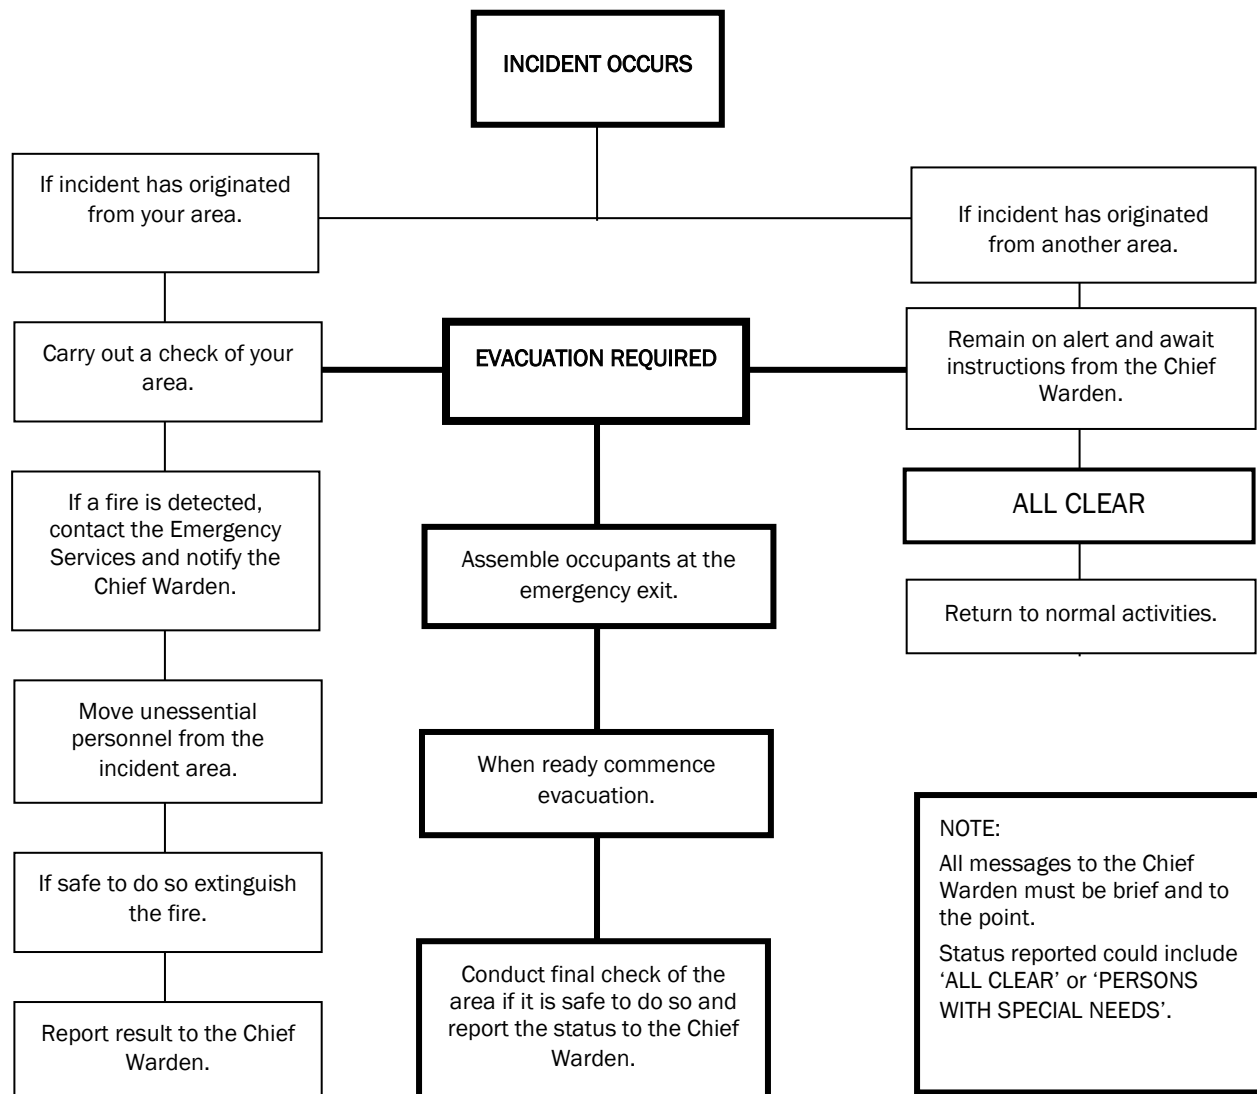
INCIDENT OCCURS

If incident has originated from your area.

If incident has originated from another area.

Carry out a check of your area.

EVACUATION REQUIRED

Remain on alert and await instructions from the Chief Warden.

If a fire is detected, contact the Emergency Services and notify the Chief Warden.

Move unessential personnel from the incident area.

If safe to do so extinguish the fire.

Report result to the Chief Warden.

Assemble occupants at the emergency exit.

When ready commence evacuation.

Conduct final check of the area if it is safe to do so and report the status to the Chief Warden.

ALL CLEAR

Return to normal activities.

NOTE:

All messages to the Chief Warden must be brief and to the point.

Status reported could include 'ALL CLEAR' or 'PERSONS WITH SPECIAL NEEDS'.